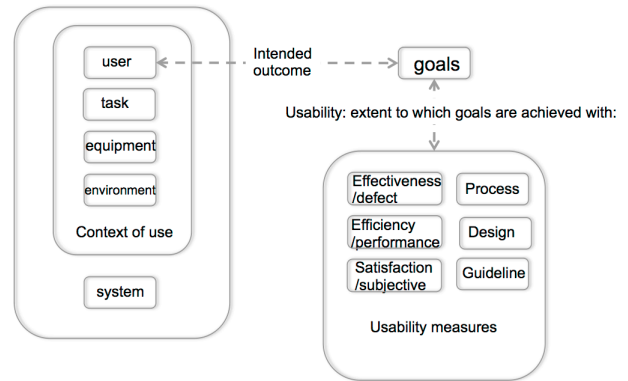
user

task

equipment

environment

Context of use

system

Intended outcome

goals

Usability: extent to which goals are achieved with:

Effectiveness /defect

Process

Efficiency /performance

Design

Satisfaction /subjective

Guideline

Usability measures